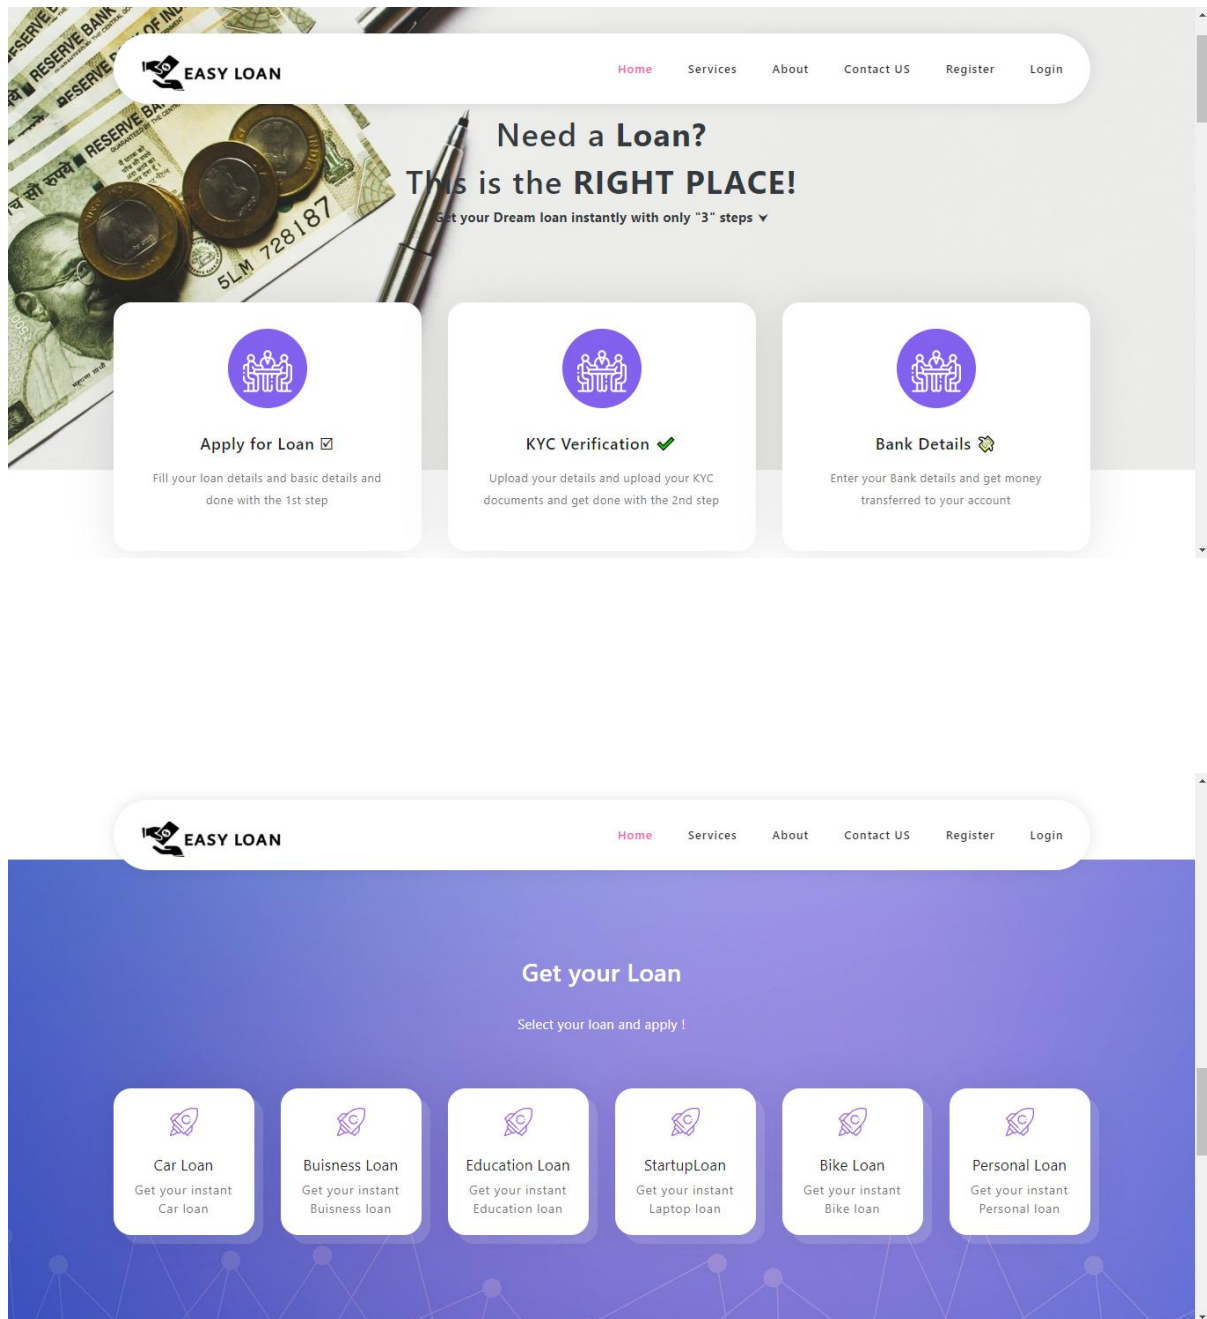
EASY LOAN

Home Services About Contact US Register Login

Need a Loan?

This is the RIGHT PLACE!

Get your Dream loan instantly with only "3" steps

Apply for Loan ☑

Fill your loan details and basic details and done with the 1st step

KYC Verification ✔

Upload your details and upload your KYC documents and get done with the 2nd step

Bank Details

Enter your Bank details and get money transferred to your account

EASY LOAN

Home Services About Contact US Register Login

Get your Loan

Select your loan and apply !

Car Loan
Get your instant Car loan

Buisness Loan
Get your instant Buisness loan

Education Loan
Get your instant Education loan

StartupLoan
Get your instant Laptop loan

Bike Loan
Get your instant Bike loan

Personal Loan
Get your instant Personal loan